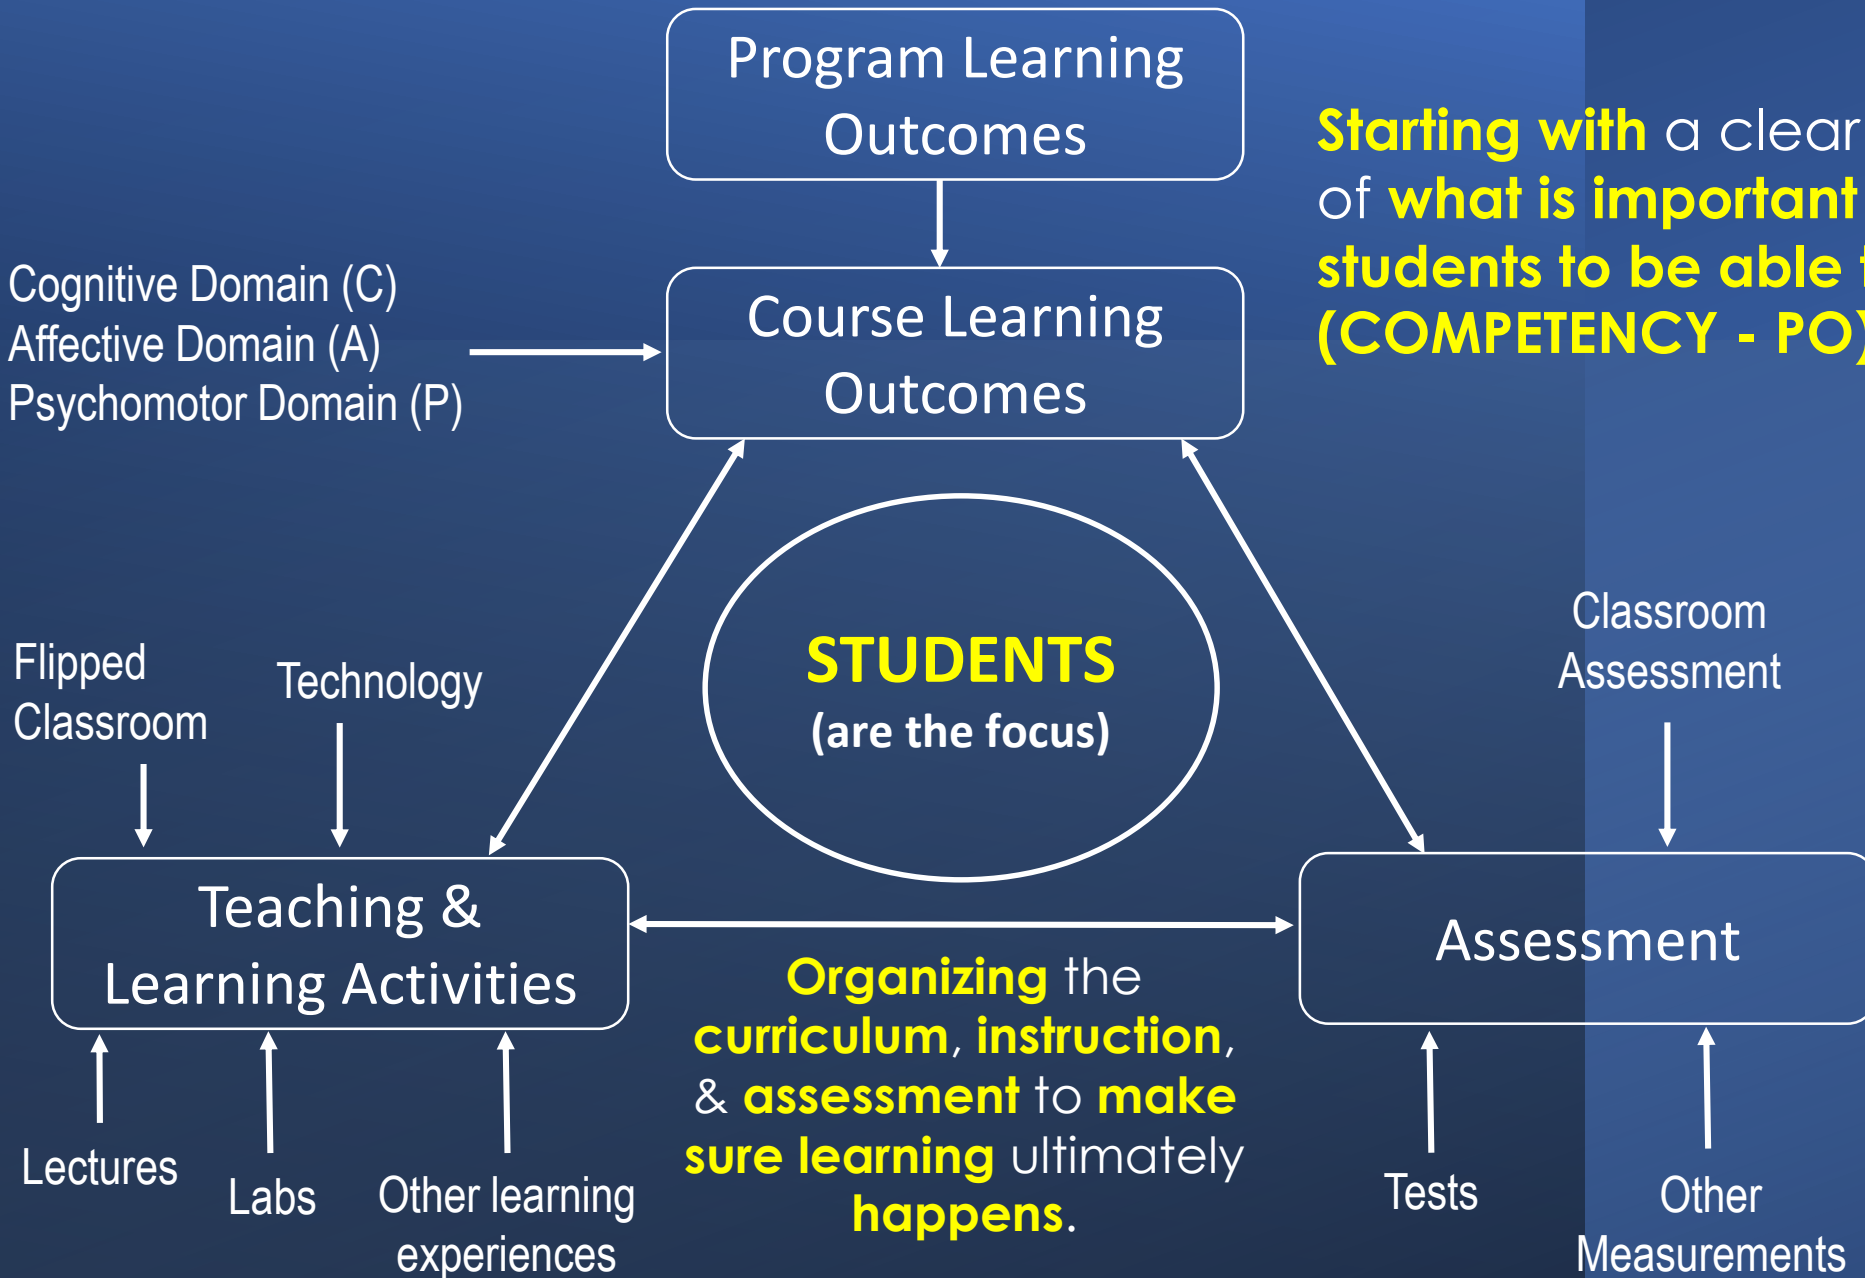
Program Learning Outcomes

Starting with a clear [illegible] of what is important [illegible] students to be able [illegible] (COMPETENCY - PO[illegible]

Cognitive Domain (C)
Affective Domain (A)
Psychomotor Domain (P)

Course Learning Outcomes

STUDENTS
(are the focus)

Flipped Classroom

Technology

Classroom Assessment

Teaching & Learning Activities

Assessment

Organizing the curriculum, instruction, & assessment to make sure learning ultimately happens.

Lectures

Labs

Other learning experiences

Tests

Other Measurements